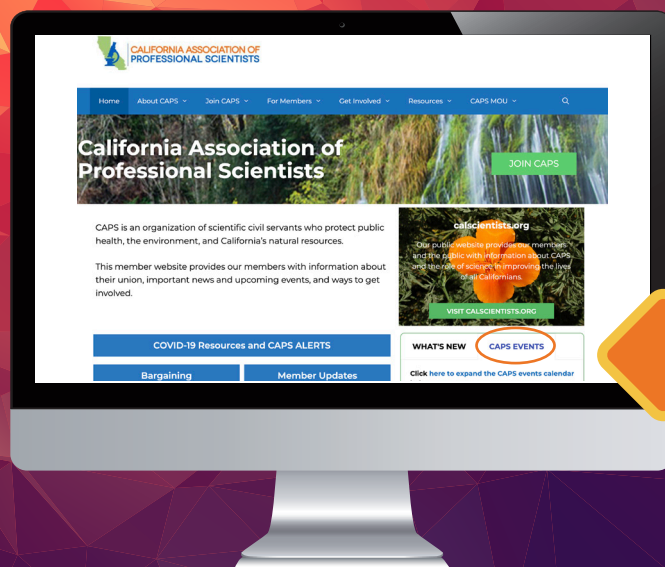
CALIFORNIA ASSOCIATION OF PROFESSIONAL SCIENTISTS

Home About CAPS Join CAPS For Members Get Involved Resources CAPS MOU

California Association of Professional Scientists

JOIN CAPS

CAPS is an organization of scientific civil servants who protect public health, the environment, and California's natural resources.

This member website provides our members with information about their union, important news and upcoming events, and ways to get involved.

calscientists.org

Our public website provides our members and the public with information about CAPS and the role of science in improving the lives of all Californians.

VISIT CALSCIENTISTS.ORG

COVID-19 Resources and CAPS ALERTS

Bargaining

Member Updates

WHAT'S NEW CAPS EVENTS

Click here to expand the CAPS events calendar